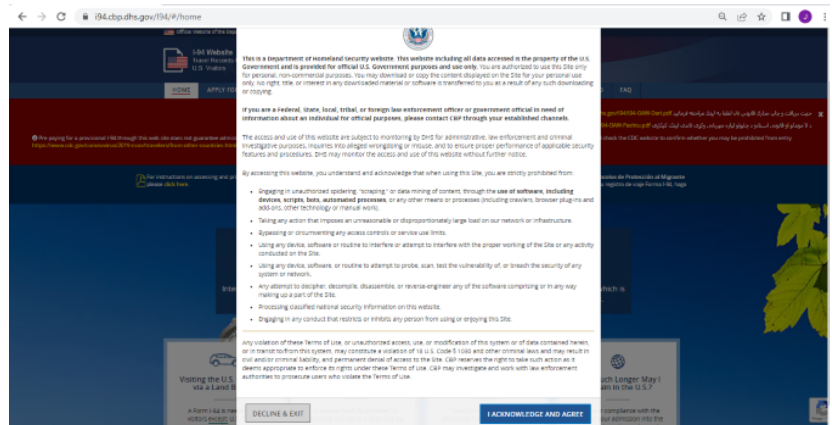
i94.cbp.dhs.gov/I94/#/home

I-94 Website

HOME APPLY FO

FAQ

This is a Department of Homeland Security website. This website including all data accessed is the property of the U.S. Government and is provided for official U.S. Government purposes and use only. You are authorized to use this Site only for personal, non-commercial purposes. You may download or copy the content displayed on the Site for your personal use only. No right, title, or interest in any downloaded material or software is transferred to you as a result of any such downloading or copying.

If you are a Federal, State, local, tribal, or foreign law enforcement officer or government official in need of information about an individual for official purposes, please contact CBP through your established channels.

The access and use of this website are subject to monitoring by DHS for administrative, law enforcement and criminal investigative purposes, inquiries into alleged wrongdoing or misuse, and to ensure proper performance of applicable security features and procedures. DHS may monitor the access and use of this website without further notice.

By accessing this website, you understand and acknowledge that when using this Site, you are strictly prohibited from:

- Engaging in unauthorized spidering, "scraping," or data mining of content, through the use of software, including devices, scripts, bots, automated processes, or any other means or processes (including crawlers, browser plugins and add-ons, other technology or manual work).
- Taking any action that imposes an unreasonable or disproportionately large load on our network or infrastructure.
- Bypassing or circumventing any access controls or service use limits.
- Using any device, software or routine to interfere or attempt to interfere with the proper working of the Site or any activity conducted on the Site.
- Using any device, software, or routine to attempt to probe, scan, test the vulnerability of, or breach the security of any system or network.
- Any attempt to decipher, decompile, disassemble, or reverse-engineer any of the software comprising or in any way making up a part of the Site.
- Processing classified national security information on this website.
- Engaging in any conduct that restricts or inhibits any person from using or enjoying this Site.

Any violation of these Terms of Use, or unauthorized access, use, or modification of this system or of data contained herein, or in transit to/from this system, may constitute a violation of 18 U.S. Code § 1030 and other criminal laws and may result in civil and/or criminal liability, and permanent denial of access to the Site. CBP reserves the right to take such action as it deems appropriate to enforce its rights under these Terms of Use. CBP may investigate and work with law enforcement authorities to prosecute users who violate the Terms of Use.

DECLINE & EXIT

I ACKNOWLEDGE AND AGREE

Visiting the U.S. via a Land B

uch Longer May I in the U.S.?